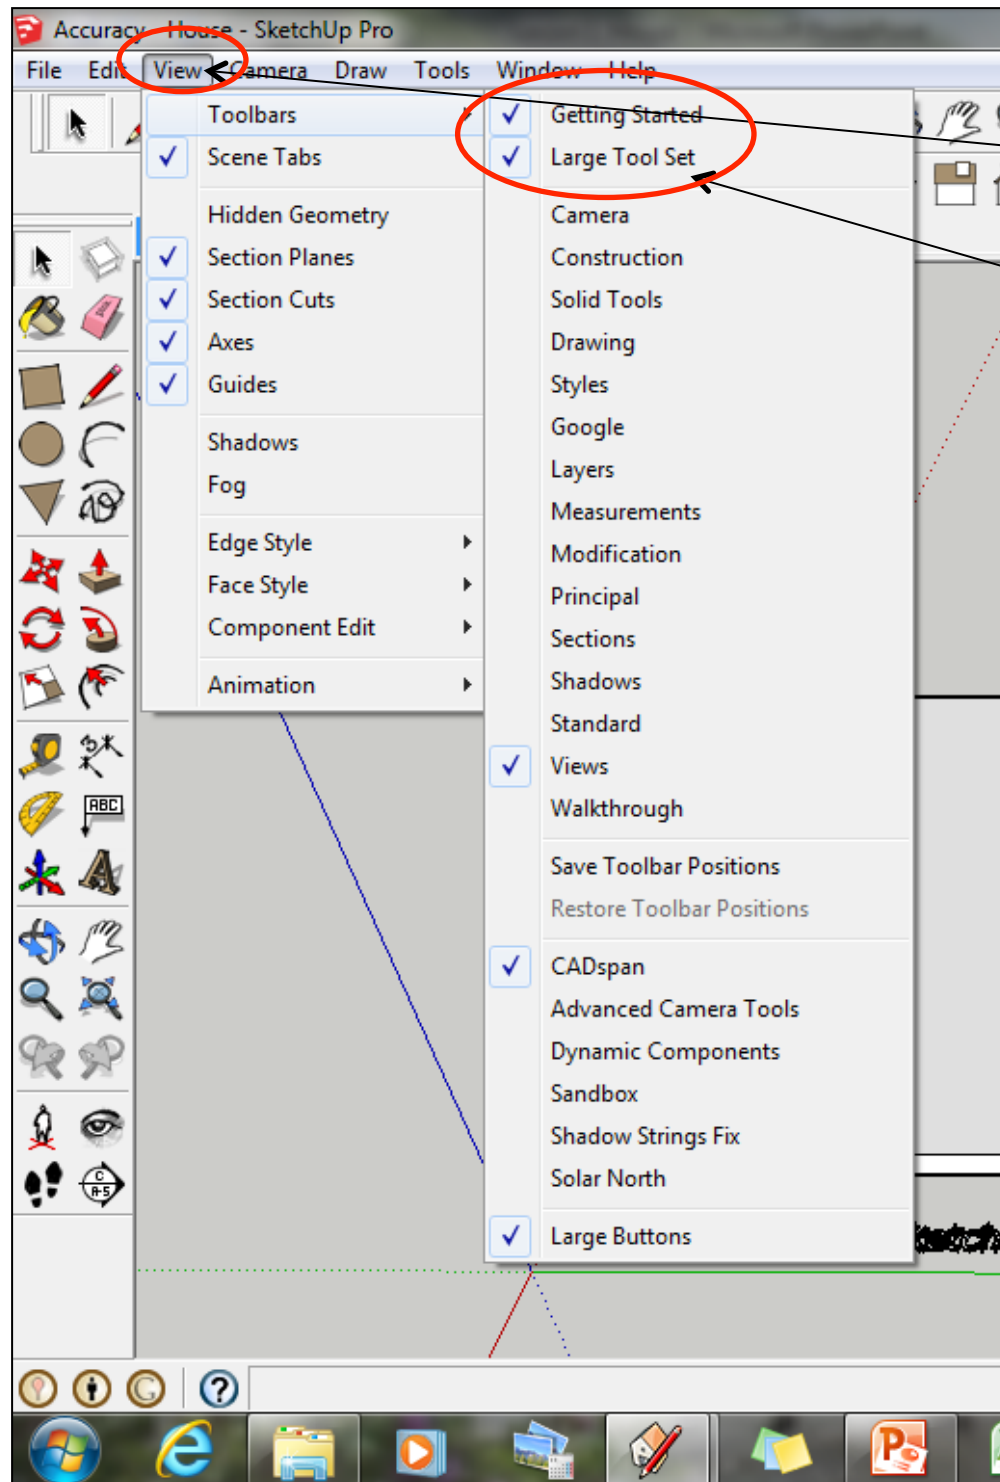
Accuracy - House - SketchUp Pro

File Edit View Camera Draw Tools Window Help

Toolbars
Scene Tabs
Hidden Geometry
Section Planes
Section Cuts
Axes
Guides
Shadows
Fog
Edge Style
Face Style
Component Edit
Animation

Getting Started
Large Tool Set
Camera
Construction
Solid Tools
Drawing
Styles
Google
Layers
Measurements
Modification
Principal
Sections
Shadows
Standard
Views
Walkthrough
Save Toolbar Positions
Restore Toolbar Positions
CADspan
Advanced Camera Tools
Dynamic Components
Sandbox
Shadow Strings Fix
Solar North
Large Buttons

ABC